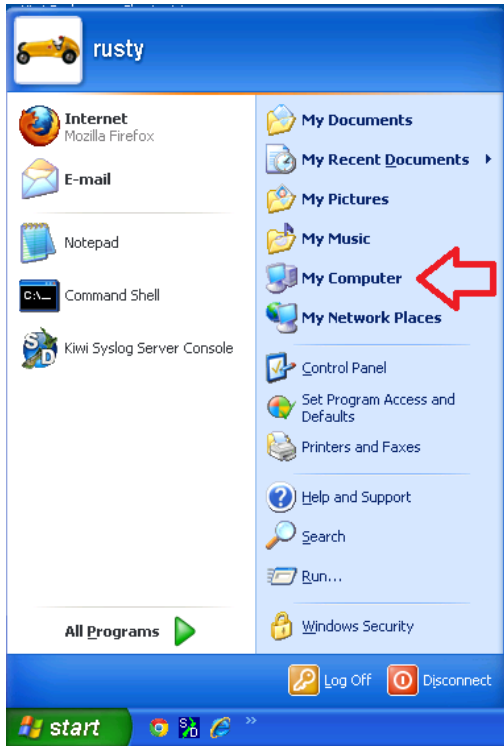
rusty

Internet
Mozilla Firefox

E-mail

Notepad

Command Shell

Kiwi Syslog Server Console

All Programs

My Documents
My Recent Documents
My Pictures
My Music
My Computer
My Network Places

Control Panel
Set Program Access and Defaults
Printers and Faxes

Help and Support
Search
Run...

Windows Security

Log Off
Disconnect

start